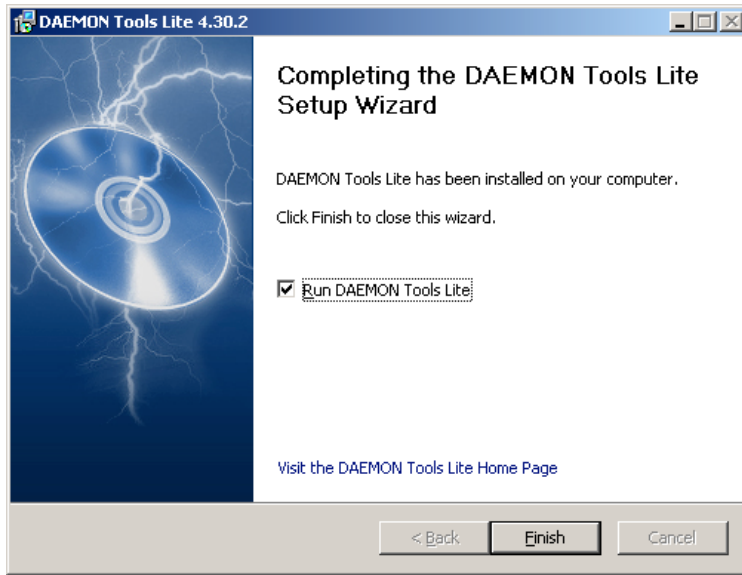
DAEMON Tools Lite 4.30.2

Completing the DAEMON Tools Lite Setup Wizard

DAEMON Tools Lite has been installed on your computer.

Click Finish to close this wizard.

Run DAEMON Tools Lite

Visit the DAEMON Tools Lite Home Page

< Back
Finish
Cancel